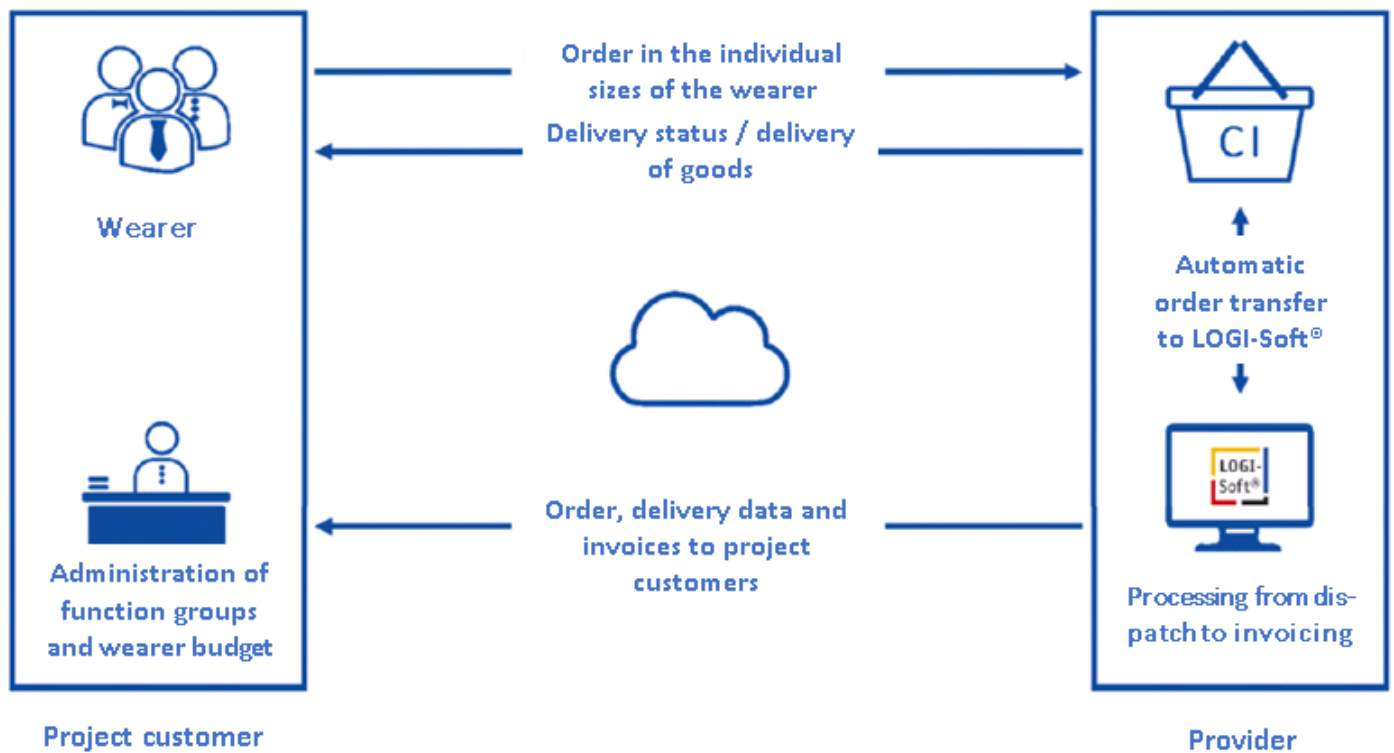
Wearer

Administration of function groups and wearer budget

Project customer

Order in the individual sizes of the wearer

Delivery status / delivery of goods

Order, delivery data and invoices to project customers

CI

Automatic order transfer to LOGI-Soft®

LOGI-Soft®

Processing from dispatch to invoicing

Provider